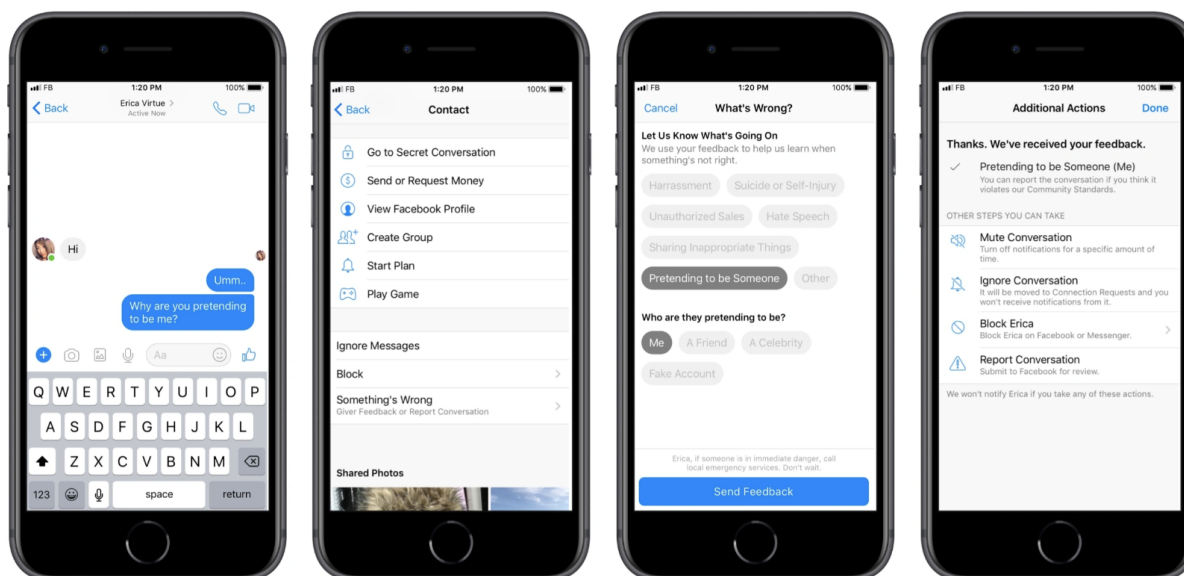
FB 1:20 PM 100%
Back
Erica Virtue >
Active Now

Hi

Umm..

Why are you pretending to be me?

Aa

Q W E R T Y U I O P
A S D F G H J K L
Z X C V B N M
123 space return

FB 1:20 PM 100%
Back
Contact

Go to Secret Conversation
Send or Request Money
View Facebook Profile
Create Group
Start Plan
Play Game

Ignore Messages
Block
Something's Wrong
Giver Feedback or Report Conversation

Shared Photos

FB 1:20 PM 100%
Cancel
What's Wrong?

Let Us Know What's Going On
We use your feedback to help us learn when something's not right.

Harrassment
Suicide or Self-Injury
Unauthorized Sales
Hate Speech
Sharing Inappropriate Things
Pretending to be Someone
Other

Who are they pretending to be?
Me
A Friend
A Celebrity
Fake Account

Erica, if someone is in immediate danger, call local emergency services. Don't wait.

Send Feedback

FB 1:20 PM 100%
Additional Actions
Done

Thanks. We've received your feedback.
Pretending to be Someone (Me)
You can report the conversation if you think it violates our Community Standards.

OTHER STEPS YOU CAN TAKE
Mute Conversation
Turn off notifications for a specific amount of time.
Ignore Conversation
It will be moved to Connection Requests and you won't receive notifications from it.
Block Erica
Block Erica on Facebook or Messenger.
Report Conversation
Submit to Facebook for review.

We won't notify Erica if you take any of these actions.